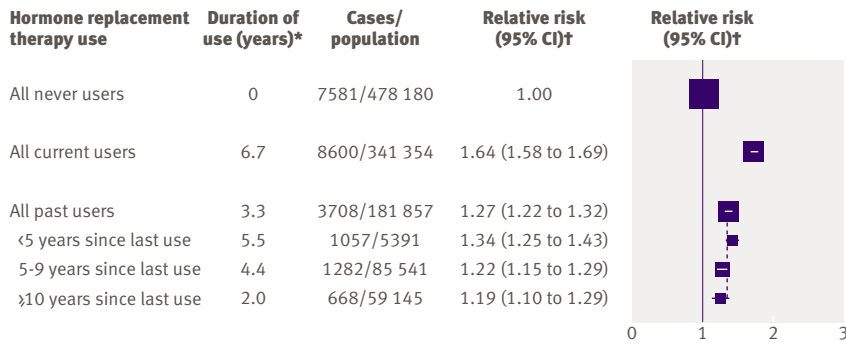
| Hormone replacement therapy use | Duration of use (years)* | Cases/ population | Relative risk (95% CI)† |
|---|---|---|---|
| All never users | 0 | 7581/478 180 | 1.00 |
| All current users | 6.7 | 8600/341 354 | 1.64 (1.58 to 1.69) |
| All past users | 3.3 | 3708/181 857 | 1.27 (1.22 to 1.32) |
| <5 years since last use | 5.5 | 1057/5391 | 1.34 (1.25 to 1.43) |
| 5-9 years since last use | 4.4 | 1282/85 541 | 1.22 (1.15 to 1.29) |
| ≥10 years since last use | 2.0 | 668/59 145 | 1.19 (1.10 to 1.29) |

Relative risk (95% CI)†

0 1 2 3